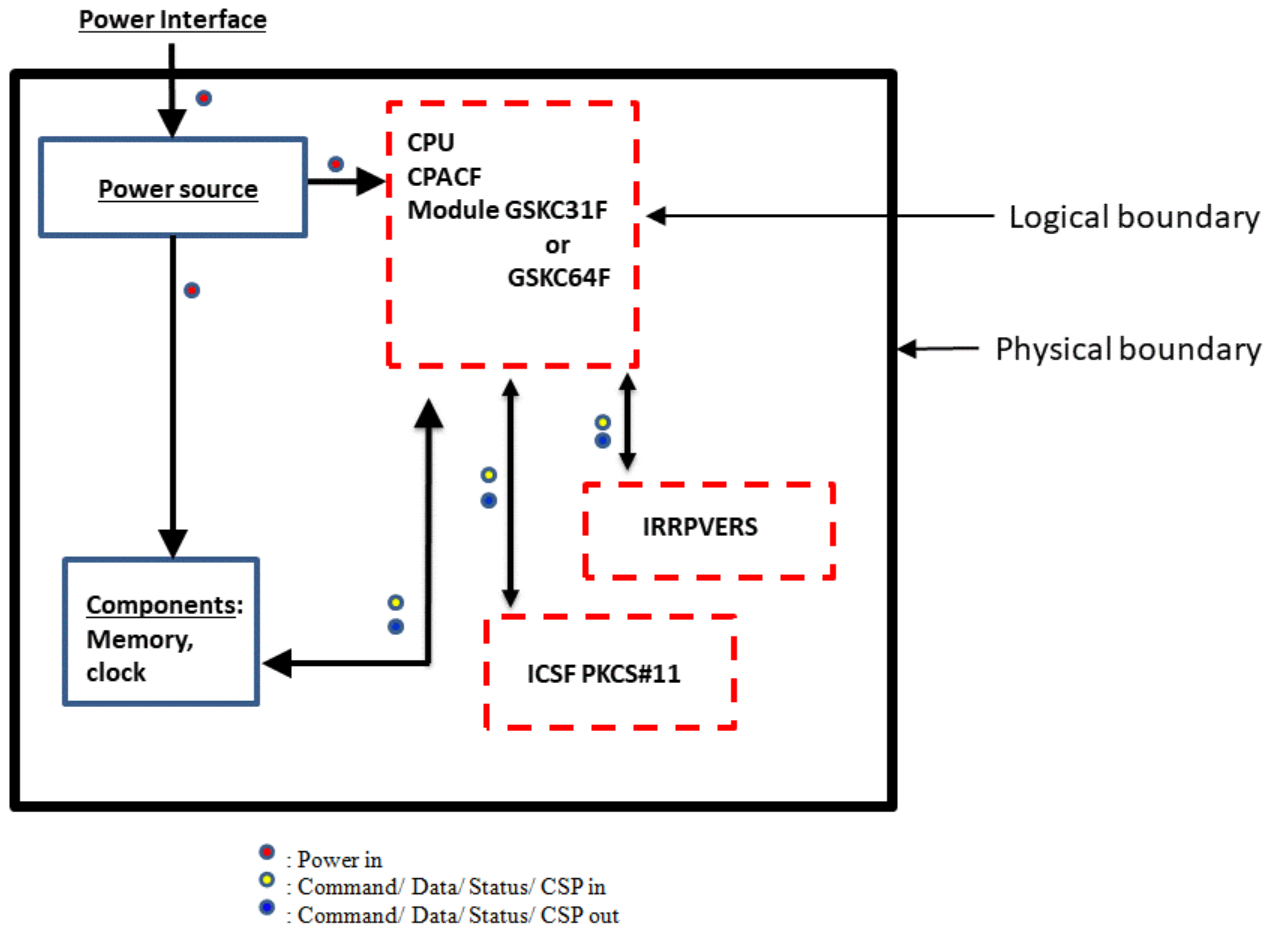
Power Interface

Power source

CPU
CPACF
Module GSKC31F
or
GSKC64F

Logical boundary

Physical boundary

IRRPVERS

Components:
Memory,
clock

ICSF PKCS#11

: Power in
: Command/ Data/ Status/ CSP in
: Command/ Data/ Status/ CSP out